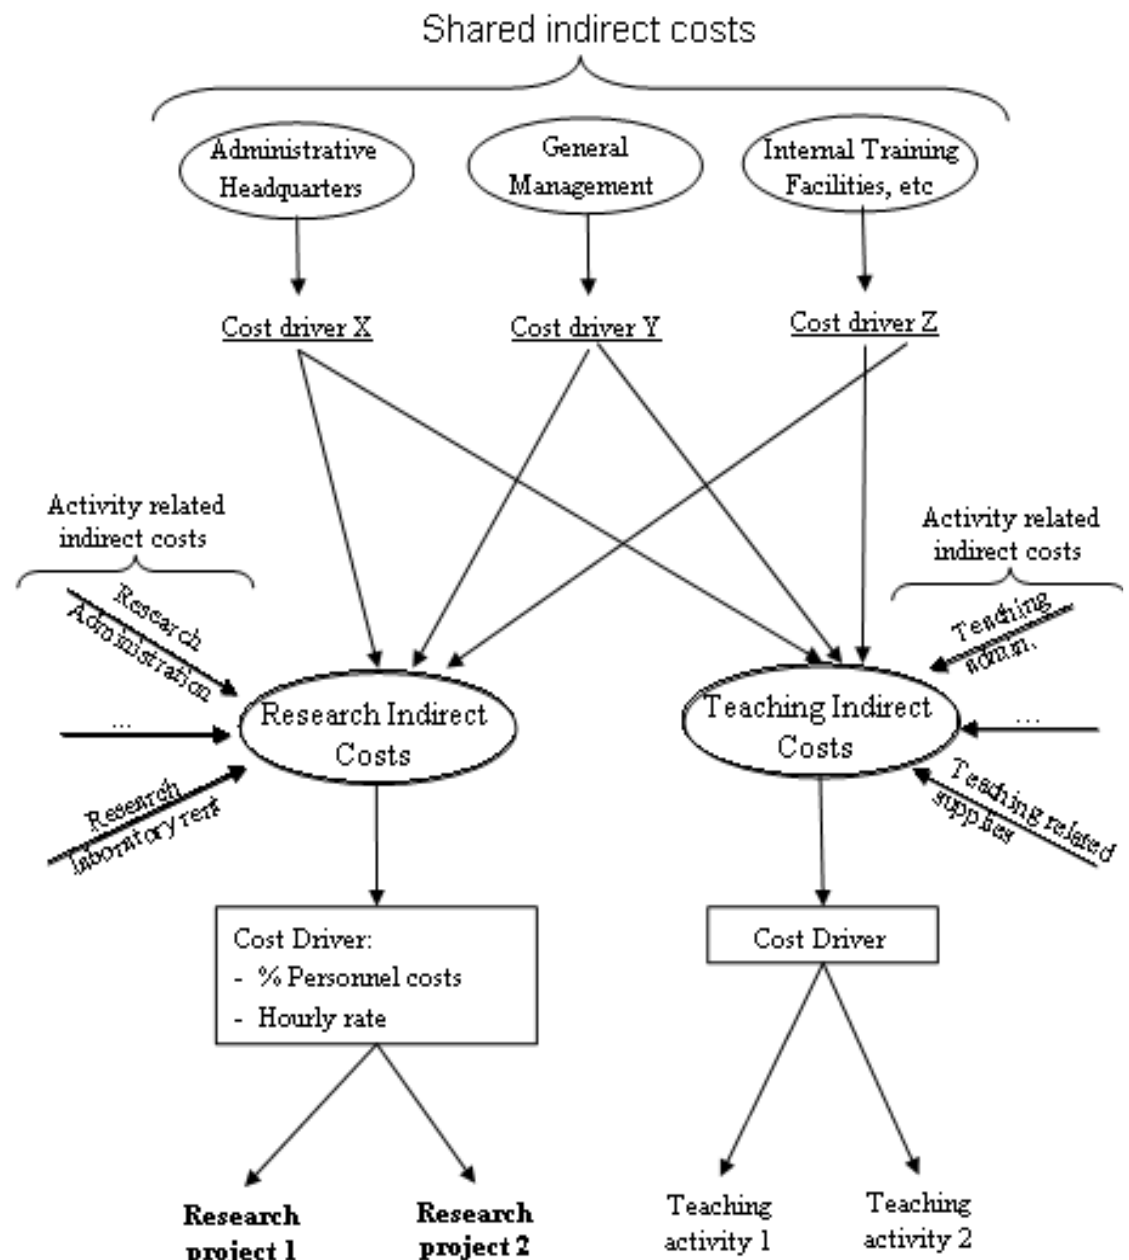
Shared indirect costs

Administrative Headquarters

General Management

Internal Training Facilities, etc

Cost driver X

Cost driver Y

Cost driver Z

Activity related indirect costs

Research Administration

...

Research laboratory rent

Research Indirect Costs

Activity related indirect costs

Teaching admin.

...

Teaching related supplies

Teaching Indirect Costs

Cost Driver:
- % Personnel costs
- Hourly rate

Cost Driver

**Research project 1**

**Research project 2**

Teaching activity 1

Teaching activity 2